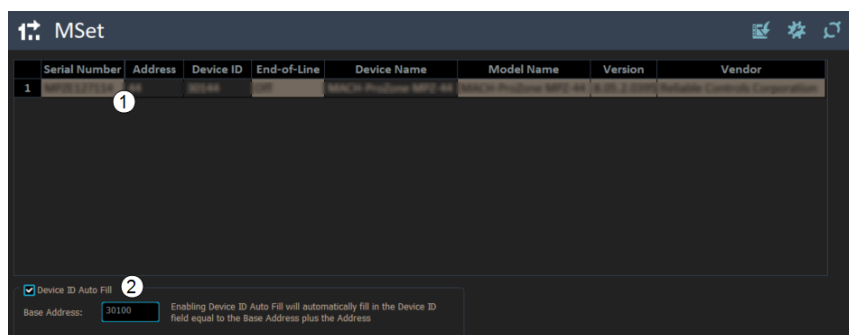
MSet

| | Serial Number | Address | Device ID | End-of-Line | Device Name | Model Name | Version | Vendor |
|---|---|---|---|---|---|---|---|---|
| 1 | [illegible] | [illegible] | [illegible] | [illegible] | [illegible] | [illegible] | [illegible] | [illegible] |

1

2

Device ID Auto Fill

Base Address: 30100

Enabling Device ID Auto Fill will automatically fill in the Device ID field equal to the Base Address plus the Address